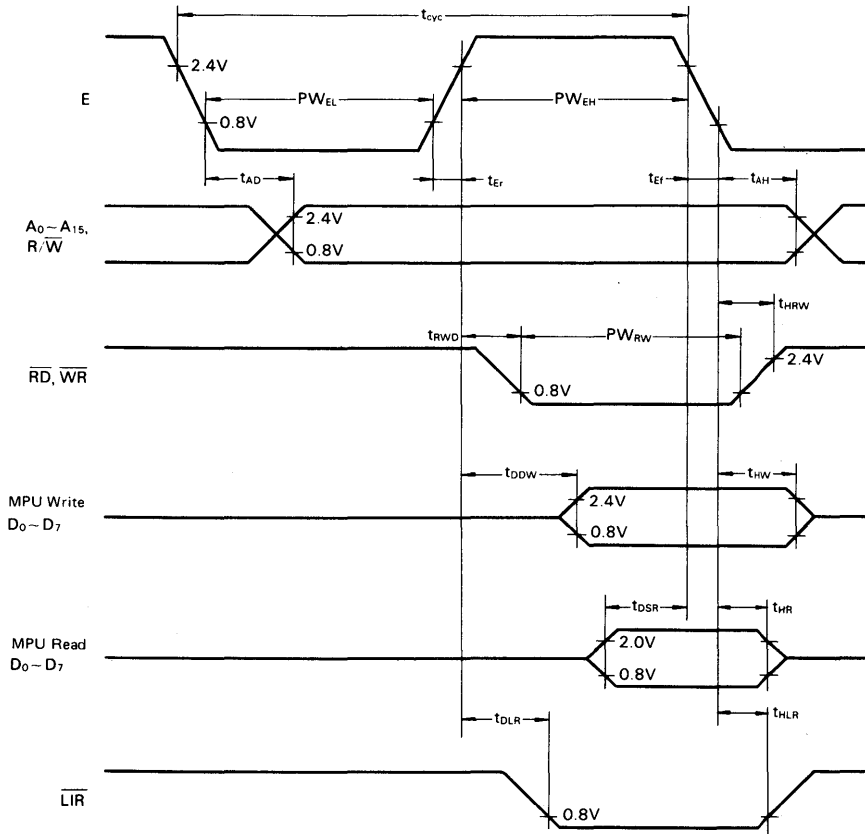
$t_{cyc}$

E

2.4V

$PW_{EL}$

0.8V

$PW_{EH}$

$t_{AD}$

$t_{Er}$

$t_{Ef}$

$t_{AH}$

$A_0 \sim A_{15}$, $R/\overline{W}$

2.4V

0.8V

$t_{HRW}$

$t_{RWD}$

$PW_{RW}$

$\overline{RD}$, $\overline{WR}$

2.4V

0.8V

$t_{DDW}$

$t_{HW}$

MPU Write $D_0 \sim D_7$

2.4V

0.8V

$t_{DSR}$

$t_{HR}$

MPU Read $D_0 \sim D_7$

2.0V

0.8V

$t_{DLR}$

$t_{HLR}$

$\overline{LIR}$

0.8V